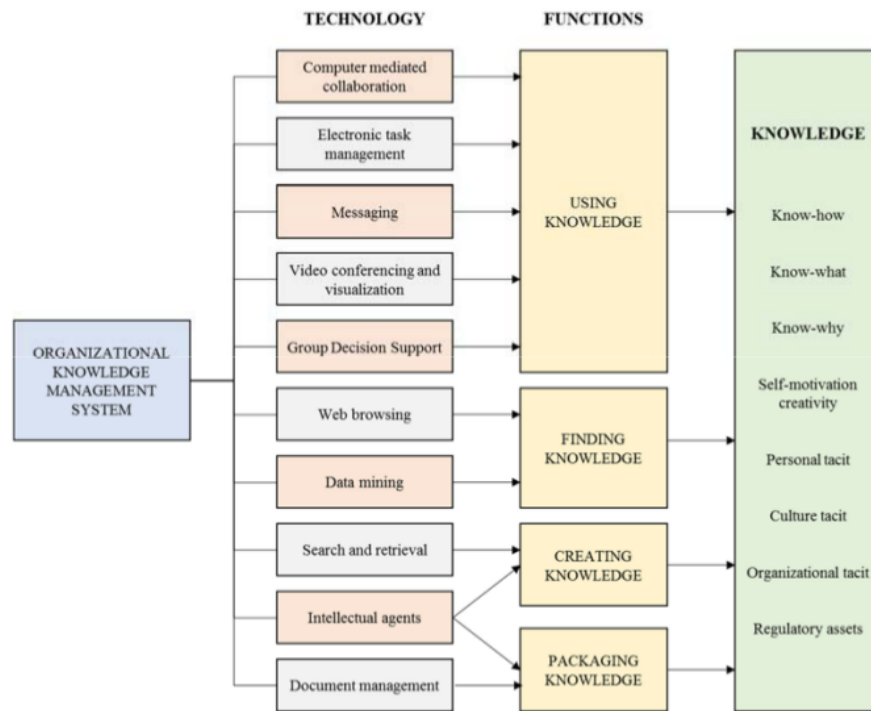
TECHNOLOGY

FUNCTIONS

ORGANIZATIONAL KNOWLEDGE MANAGEMENT SYSTEM

Computer mediated collaboration

Electronic task management

Messaging

Video conferencing and visualization

Group Decision Support

Web browsing

Data mining

Search and retrieval

Intellectual agents

Document management

USING KNOWLEDGE

FINDING KNOWLEDGE

CREATING KNOWLEDGE

PACKAGING KNOWLEDGE

KNOWLEDGE

Know-how

Know-what

Know-why

Self-motivation creativity

Personal tacit

Culture tacit

Organizational tacit

Regulatory assets